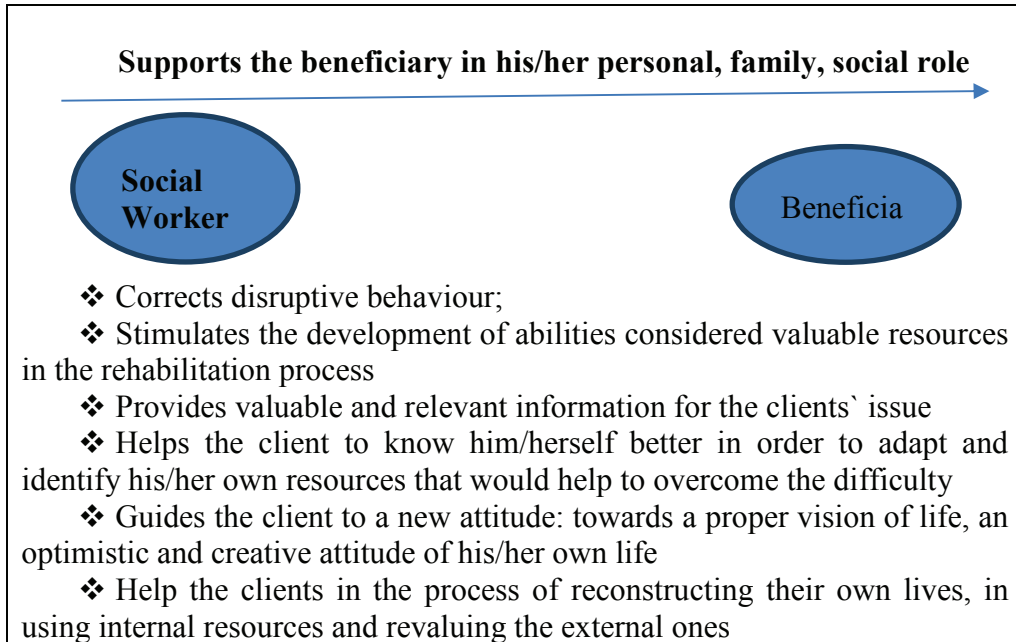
Supports the beneficiary in his/her personal, family, social role

Social Worker

Beneficia

❖ Corrects disruptive behaviour;

❖ Stimulates the development of abilities considered valuable resources in the rehabilitation process

❖ Provides valuable and relevant information for the clients` issue

❖ Helps the client to know him/herself better in order to adapt and identify his/her own resources that would help to overcome the difficulty

❖ Guides the client to a new attitude: towards a proper vision of life, an optimistic and creative attitude of his/her own life

❖ Help the clients in the process of reconstructing their own lives, in using internal resources and revaluing the external ones